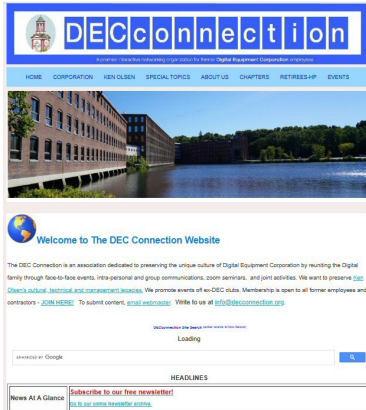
DECconnection

A premier interactive networking organization for the former Digital Equipment Corporation employees

HOME CORPORATION KEN OLSEN SPECIAL TOPICS ABOUT US CHAPTERS RETIREES-HP EVENTS

Welcome to The DEC Connection Website

The DEC Connection is an association dedicated to preserving the unique culture of Digital Equipment Corporation by reuniting the Digital family through face-to-face events, intra-personal and group communications, zoom seminars, and joint activities. We want to preserve Ken Olsen's cultural, technical and management legacies. We promote events of ex-DEC clubs. Membership is open to all former employees and contractors - JOIN HERE! To submit content, email webmaster. Write to us at info@decconnection.org.

DECconnection Site Search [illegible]

Loading

ENHANCED BY Google

HEADLINES

News At A Glance

Subscribe to our free newsletter!

Go to our online newsletter archive.